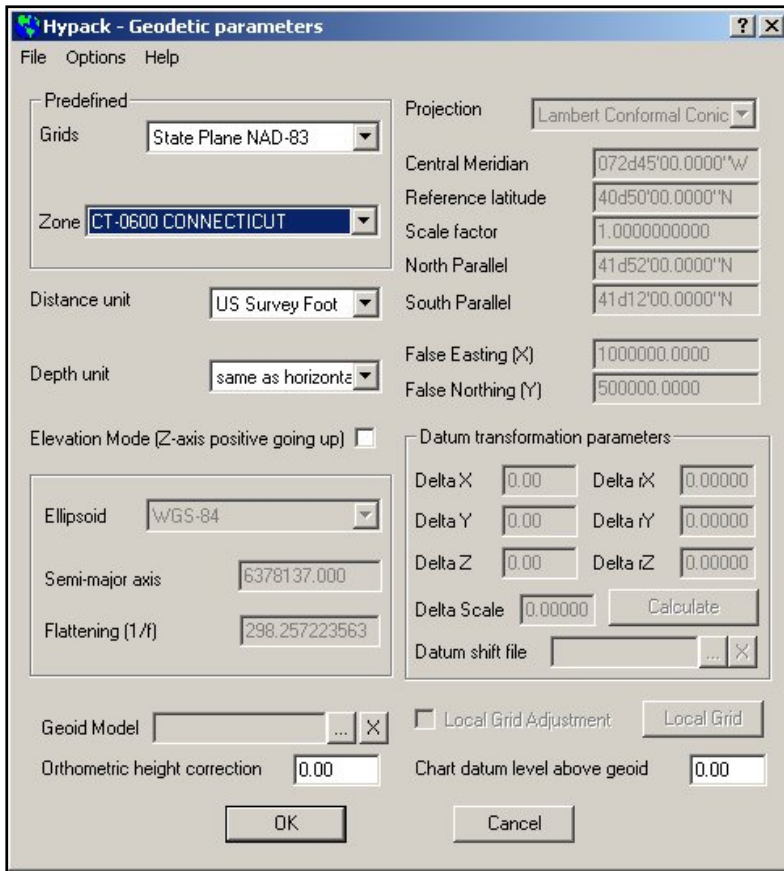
Hypack - Geodetic parameters
? X
File Options Help

Predefined
Grids State Plane NAD-83
Zone CT-0600 CONNECTICUT

Distance unit US Survey Foot
Depth unit same as horizonta
Elevation Mode (Z-axis positive going up)

Ellipsoid WGS-84
Semi-major axis 6378137.000
Flattening (1/f) 298.257223563

Projection Lambert Conformal Conic
Central Meridian 072d45'00.0000"W
Reference latitude 40d50'00.0000"N
Scale factor 1.0000000000
North Parallel 41d52'00.0000"N
South Parallel 41d12'00.0000"N
False Easting (X) 1000000.0000
False Northing (Y) 500000.0000

Datum transformation parameters
Delta X 0.00 Delta rX 0.00000
Delta Y 0.00 Delta rY 0.00000
Delta Z 0.00 Delta rZ 0.00000
Delta Scale 0.00000 Calculate
Datum shift file ... X

Geoid Model ... X
Orthometric height correction 0.00
Local Grid Adjustment Local Grid
Chart datum level above geoid 0.00

OK Cancel